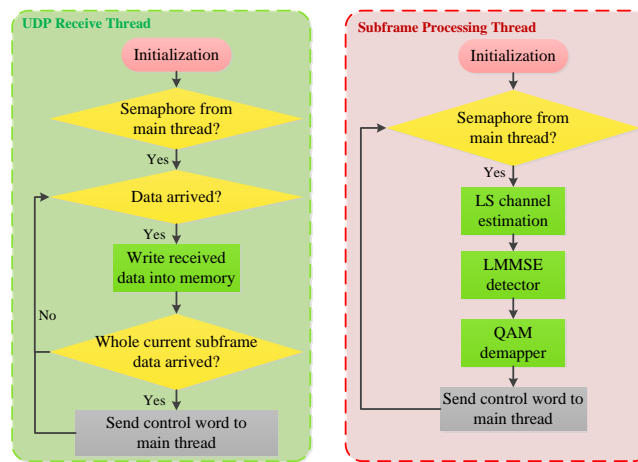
UDP Receive Thread

Initialization

Semaphore from main thread?

Yes

Data arrived?

Yes

Write received data into memory

No

Whole current subframe data arrived?

Yes

Send control word to main thread

Subframe Processing Thread

Initialization

Semaphore from main thread?

Yes

LS channel estimation

LMMSE detector

QAM demapper

Send control word to main thread